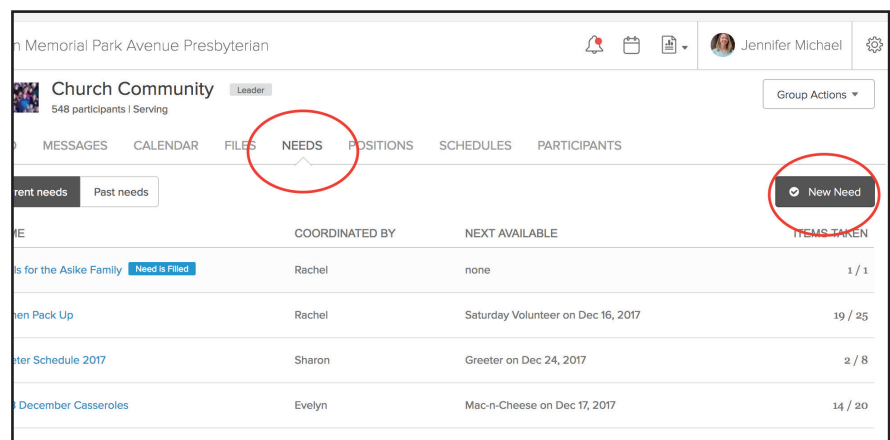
n Memorial Park Avenue Presbyterian

Jennifer Michael

Church Community Leader
548 participants | Serving

Group Actions ▾

D MESSAGES CALENDAR FILES NEEDS POSITIONS SCHEDULES PARTICIPANTS

rent needs Past needs

New Need

| ME | COORDINATED BY | NEXT AVAILABLE | ITEMS TAKEN |
|---|---|---|---|
| ls for the Asike Family Need is Filled | Rachel | none | 1 / 1 |
| hen Pack Up | Rachel | Saturday Volunteer on Dec 16, 2017 | 19 / 25 |
| eter Schedule 2017 | Sharon | Greeter on Dec 24, 2017 | 2 / 8 |
| 3 December Casseroles | Evelyn | Mac-n-Cheese on Dec 17, 2017 | 14 / 20 |